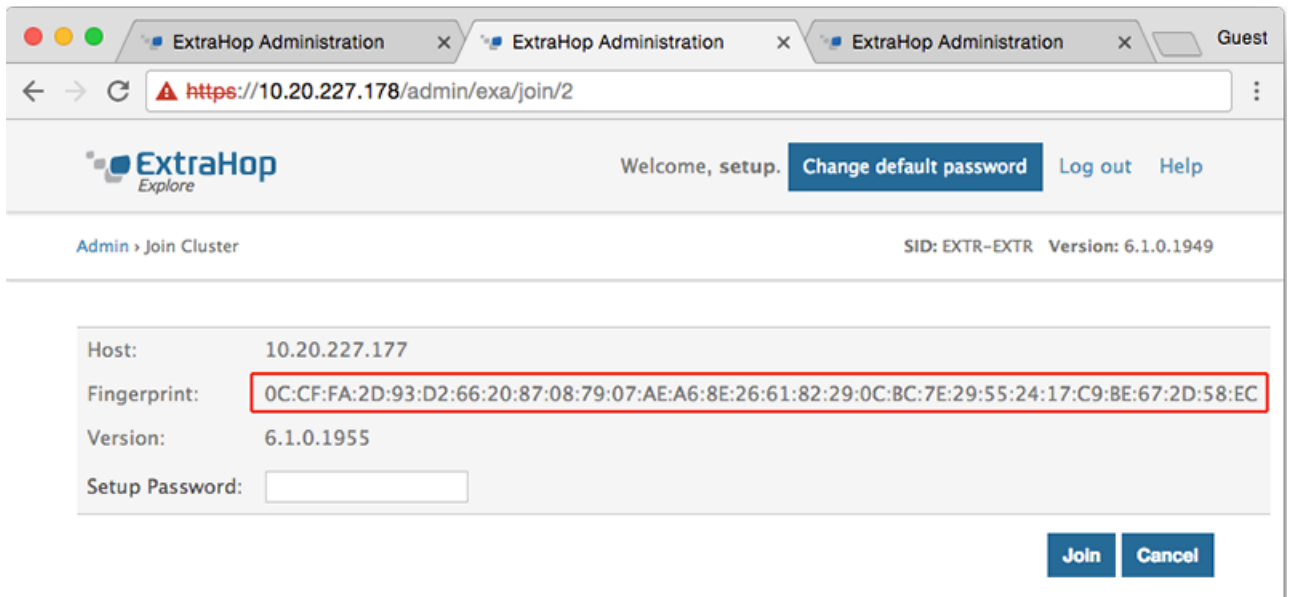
ExtraHop Administration
ExtraHop Administration
ExtraHop Administration
Guest

https://10.20.227.178/admin/exa/join/2

ExtraHop Explore

Welcome, setup. Change default password Log out Help

Admin › Join Cluster

SID: EXTR-EXTR Version: 6.1.0.1949

| Host: | 10.20.227.177 |
|---|---|
| Fingerprint: | 0C:CF:FA:2D:93:D2:66:20:87:08:79:07:AE:A6:8E:26:61:82:29:0C:BC:7E:29:55:24:17:C9:BE:67:2D:58:EC |
| Version: | 6.1.0.1955 |
| Setup Password: | |

Join Cancel